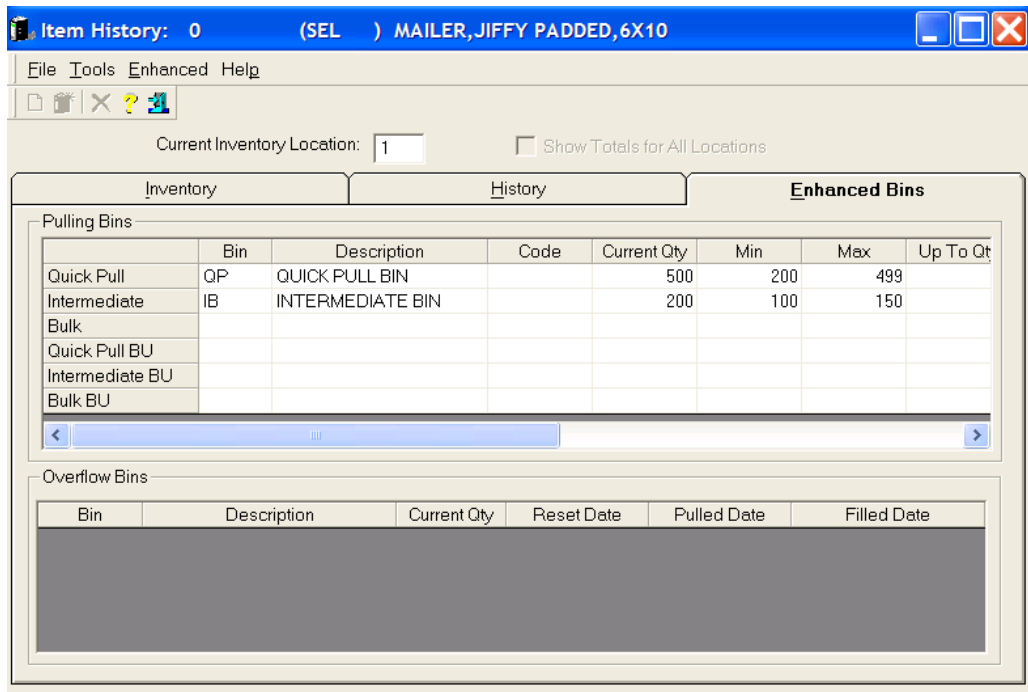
Item History: 0 (SEL ) MAILER,JIFFY PADDED,6X10

File Tools Enhanced Help

Current Inventory Location: 1

Show Totals for All Locations

Inventory | History | Enhanced Bins

Pulling Bins

| | Bin | Description | Code | Current Qty | Min | Max | Up To Qt |
|---|---|---|---|---|---|---|---|
| Quick Pull | QP | QUICK PULL BIN | | 500 | 200 | 499 | |
| Intermediate | IB | INTERMEDIATE BIN | | 200 | 100 | 150 | |
| Bulk | | | | | | | |
| Quick Pull BU | | | | | | | |
| Intermediate BU | | | | | | | |
| Bulk BU | | | | | | | |

Overflow Bins

| Bin | Description | Current Qty | Reset Date | Pulled Date | Filled Date |
|---|---|---|---|---|---|